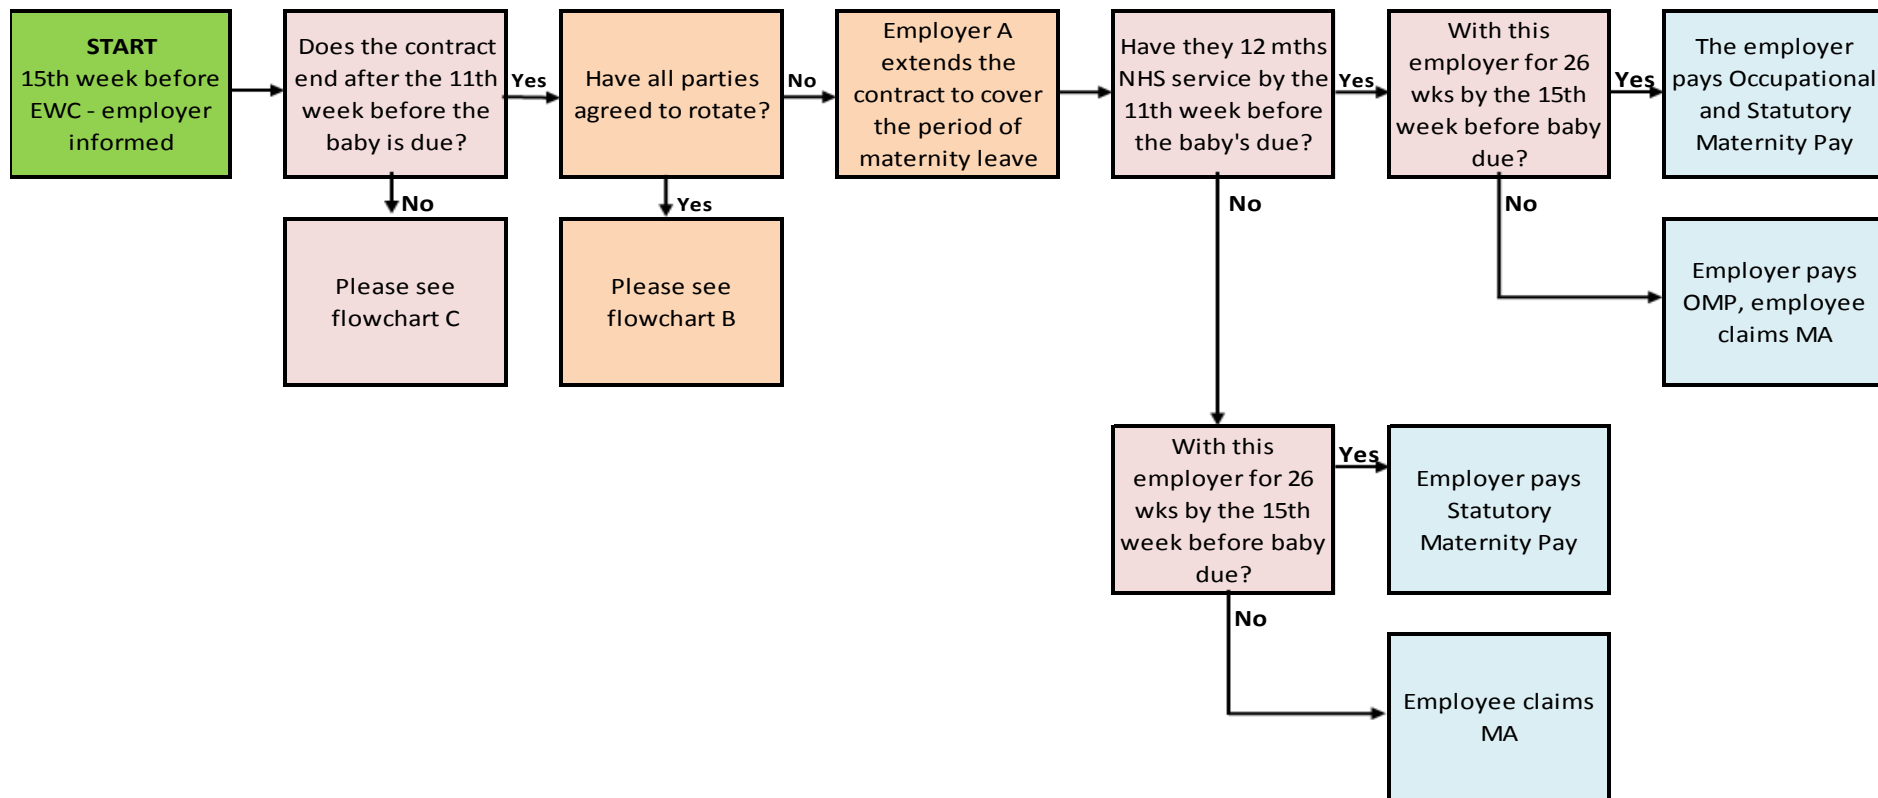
START
15th week before EWC - employer informed

Does the contract end after the 11th week before the baby is due?

Yes

Have all parties agreed to rotate?

No

Employer A extends the contract to cover the period of maternity leave

Have they 12 mths NHS service by the 11th week before the baby's due?

Yes

With this employer for 26 wks by the 15th week before baby due?

Yes

The employer pays Occupational and Statutory Maternity Pay

No

Please see flowchart C

Yes

Please see flowchart B

No

No

Employer pays OMP, employee claims MA

With this employer for 26 wks by the 15th week before baby due?

Yes

Employer pays Statutory Maternity Pay

No

Employee claims MA